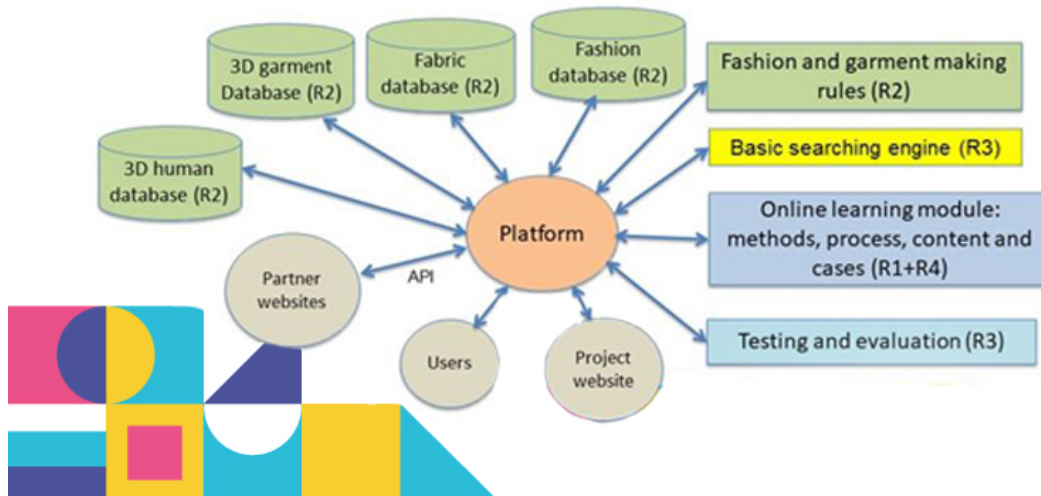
3D garment Database (R2)

Fabric database (R2)

Fashion database (R2)

Fashion and garment making rules (R2)

3D human database (R2)

Basic searching engine (R3)

Platform

Online learning module: methods, process, content and cases (R1+R4)

Partner websites

API

Users

Project website

Testing and evaluation (R3)